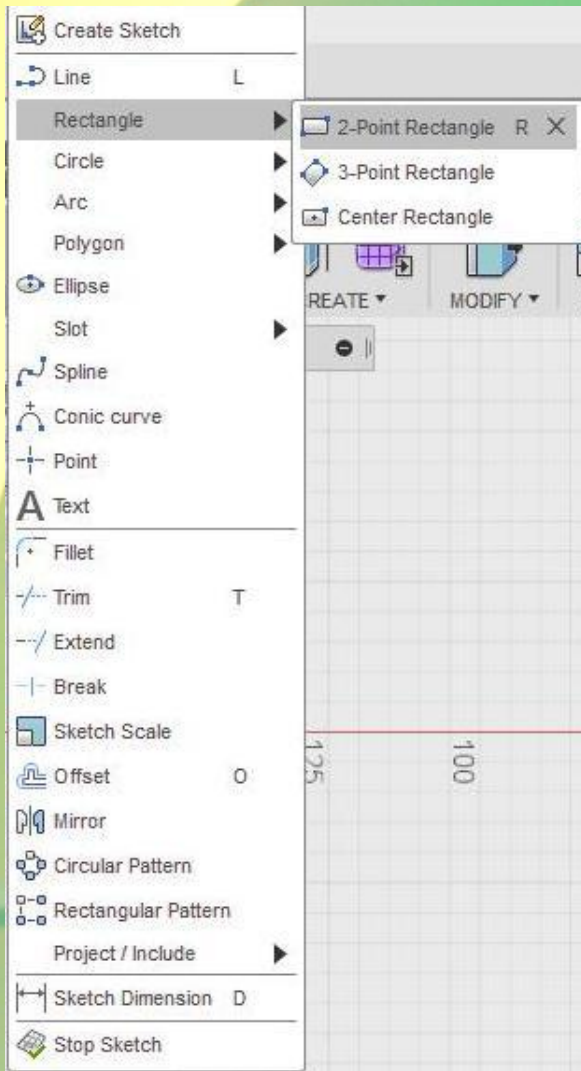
Create Sketch
Line L
Rectangle
2-Point Rectangle R
3-Point Rectangle
Center Rectangle
Circle
Arc
Polygon
Ellipse
Slot
Spline
Conic curve
Point
Text
Fillet
Trim T
Extend
Break
Sketch Scale
Offset O
Mirror
Circular Pattern
Rectangular Pattern
Project / Include
Sketch Dimension D
Stop Sketch

REATE ▾
MODIFY ▾
125
100